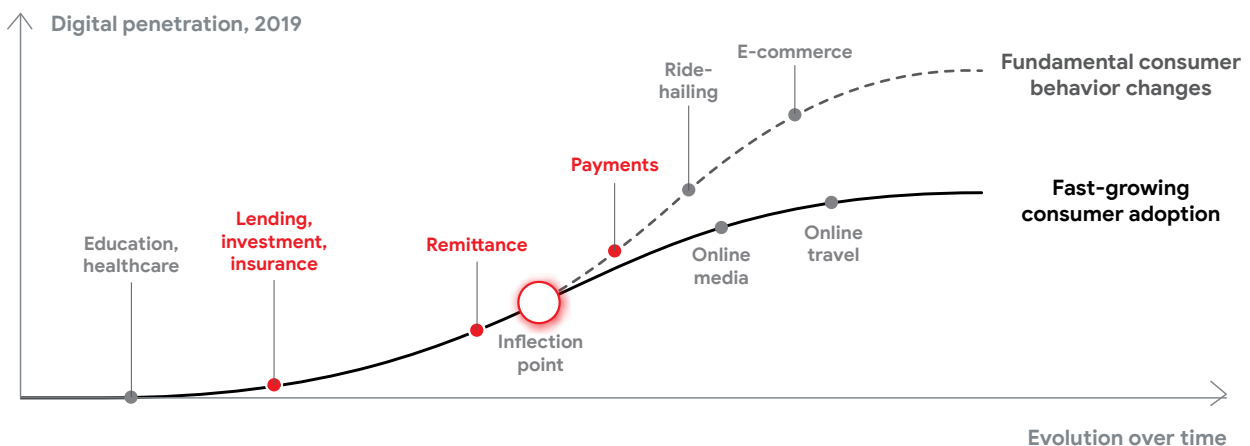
Digital penetration, 2019

E-commerce

Ride-hailing

Fundamental consumer behavior changes

Payments

Fast-growing consumer adoption

Lending, investment, insurance

Remittance

Online travel

Education, healthcare

Online media

Inflection point

Evolution over time